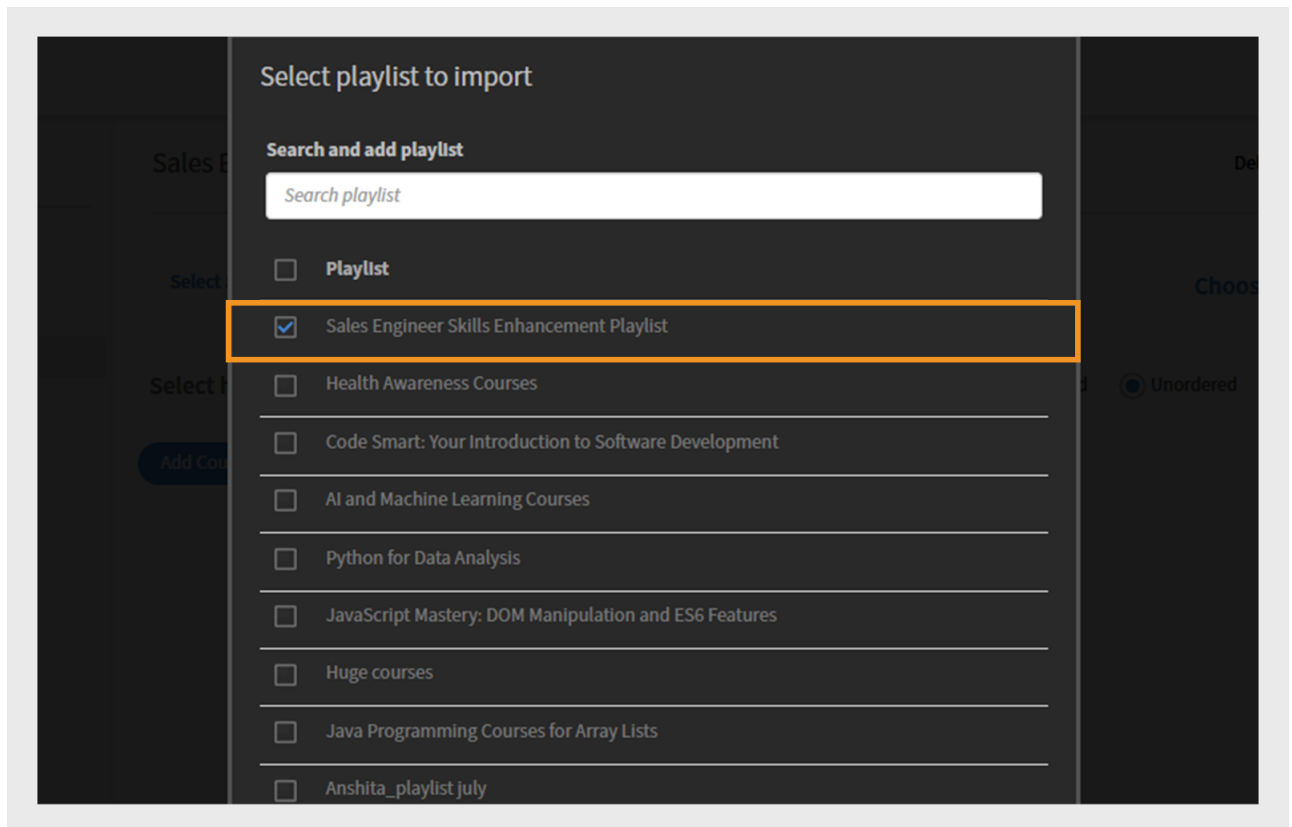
Select playlist to import

Search and add playlist

Search playlist

Playlist

Sales Engineer Skills Enhancement Playlist

Health Awareness Courses

Code Smart: Your Introduction to Software Development

AI and Machine Learning Courses

Python for Data Analysis

JavaScript Mastery: DOM Manipulation and ES6 Features

Huge courses

Java Programming Courses for Array Lists

Anshita_playlist july

Sales E

De

Select

Choos

Select

d

Unordered

Add Cou